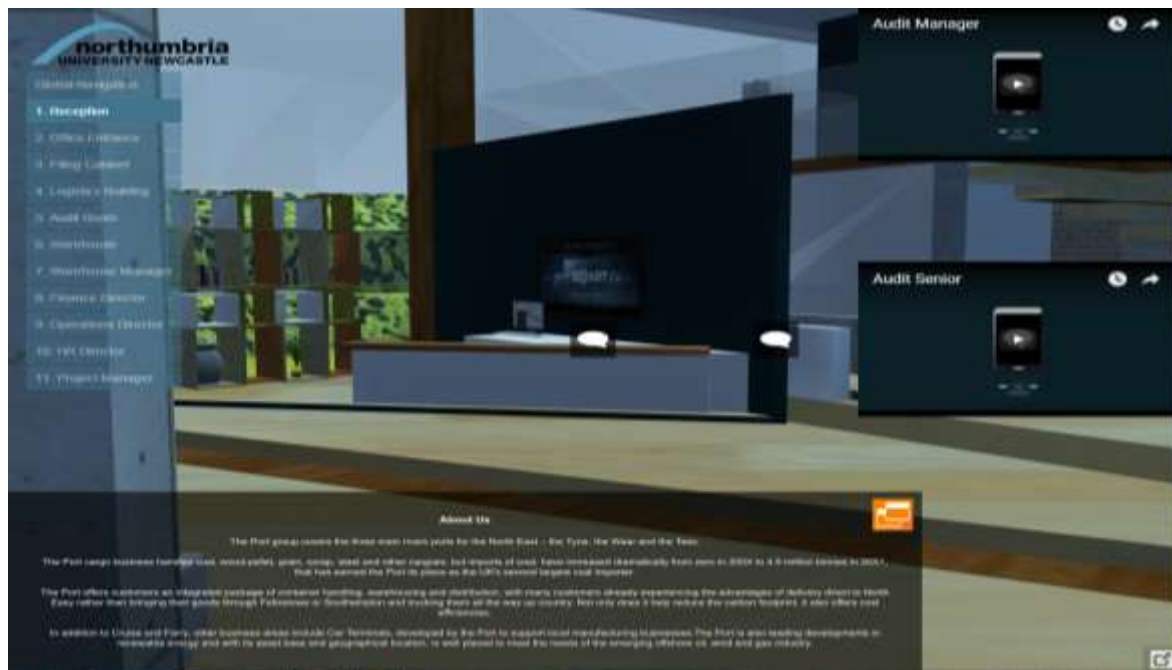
northumbria
UNIVERSITY NEWCASTLE

Global Navigation

1. Reception
2. Office Entrance
3. Filing Cabinet
4. Logistics Building
5. Audit Room
6. Warehouse
7. Warehouse Manager
8. Finance Director
9. Operations Director
10. HR Director
11. Project Manager

Audit Manager

Audit Senior

About Us

The Port group covers the three main rivers ports for the North East – the Tyne, the Wear and the Tees

The Port cargo business handles coal, wood pellet, grain, scrap, steel and other cargoes, but imports of coal have increased dramatically from zero in 2004 to 4.5 million tonnes in 2011, that has earned the Port its place as the UK's second largest coal importer.

The Port offers customers an integrated package of container handling, warehousing and distribution, with many customers already experiencing the advantages of delivery direct to North East rather than bringing their goods through Felixstowe or Southampton and trucking them all the way up country. Not only does it help reduce the carbon footprint, it also offers cost efficiencies.

In addition to Cruise and Ferry, other business areas include Car Terminals, developed by the Port to support local manufacturing businesses. The Port is also leading developments in renewable energy and with its asset base and geographical location, is well placed to meet the needs of the emerging offshore oil, wind and gas industry.